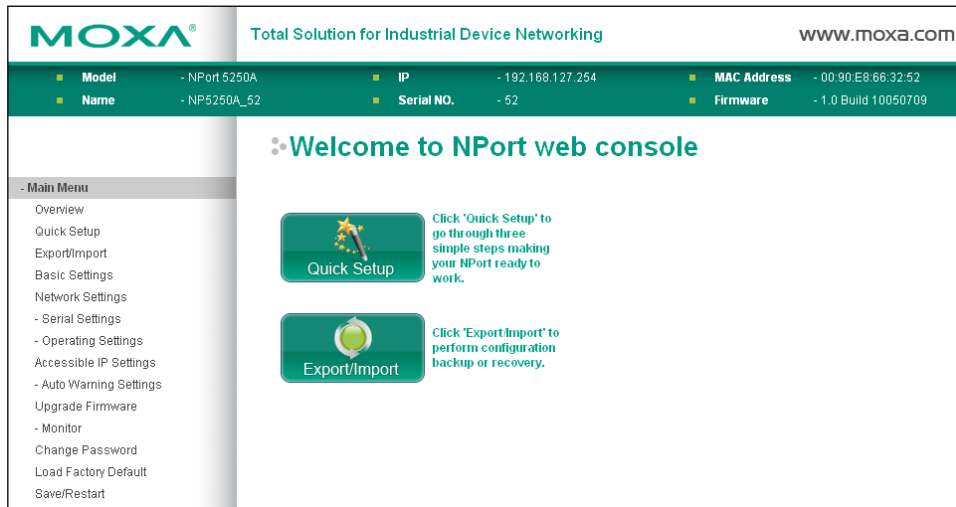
MOXA®

Total Solution for Industrial Device Networking

www.moxa.com

| Model | - NPort 5250A | IP | - 192.168.127.254 | MAC Address | - 00:90:E8:66:32:52 |
|---|---|---|---|---|---|
| Name | - NP5250A_52 | Serial NO. | - 52 | Firmware | - 1.0 Build 10050709 |

Welcome to NPort web console

- Main Menu
Overview
Quick Setup
Export/Import
Basic Settings
Network Settings
- Serial Settings
- Operating Settings
Accessible IP Settings
- Auto Warning Settings
Upgrade Firmware
- Monitor
Change Password
Load Factory Default
Save/Restart

Quick Setup

Click 'Quick Setup' to go through three simple steps making your NPort ready to work.

Export/Import

Click 'Export/Import' to perform configuration backup or recovery.